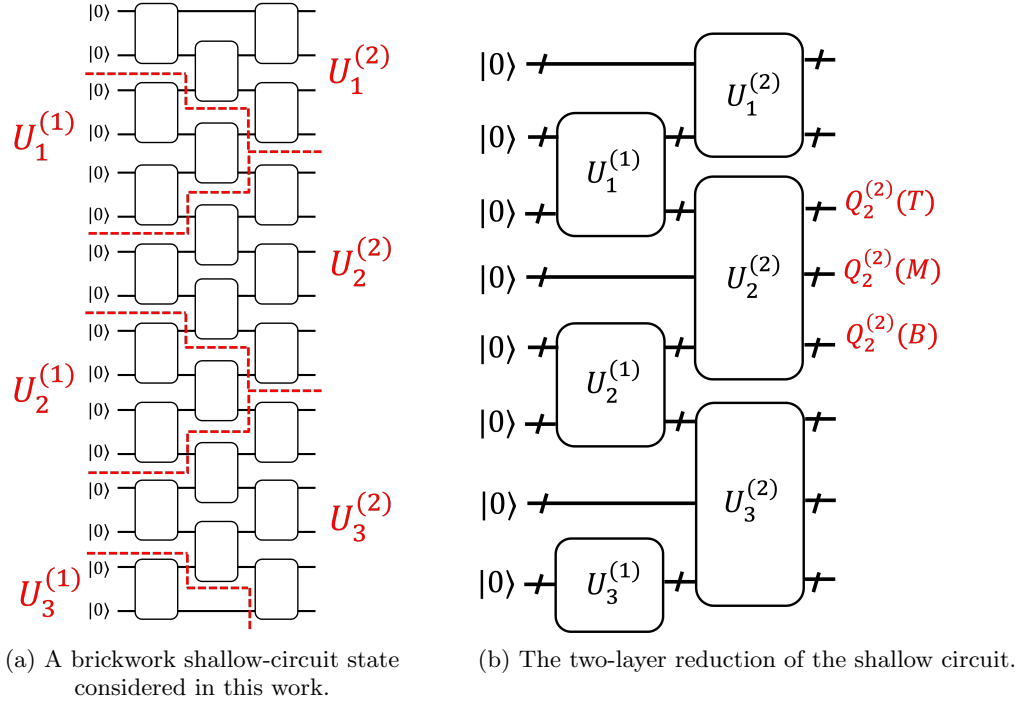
$|0\rangle$
$|0\rangle$
$|0\rangle$
$|0\rangle$
$|0\rangle$
$|0\rangle$
$|0\rangle$
$|0\rangle$
$|0\rangle$
$|0\rangle$
$|0\rangle$
$|0\rangle$
$|0\rangle$
$|0\rangle$
$|0\rangle$
$|0\rangle$

$U_1^{(2)}$
$U_1^{(1)}$
$U_2^{(2)}$
$U_2^{(1)}$
$U_3^{(2)}$
$U_3^{(1)}$

(a) A brickwork shallow-circuit state considered in this work.

$|0\rangle$
$|0\rangle$
$|0\rangle$
$|0\rangle$
$|0\rangle$
$|0\rangle$
$|0\rangle$
$|0\rangle$

$U_1^{(2)}$
$U_1^{(1)}$
$Q_2^{(2)}(T)$
$U_2^{(2)}$
$Q_2^{(2)}(M)$
$Q_2^{(2)}(B)$
$U_2^{(1)}$
$U_3^{(2)}$
$U_3^{(1)}$

(b) The two-layer reduction of the shallow circuit.